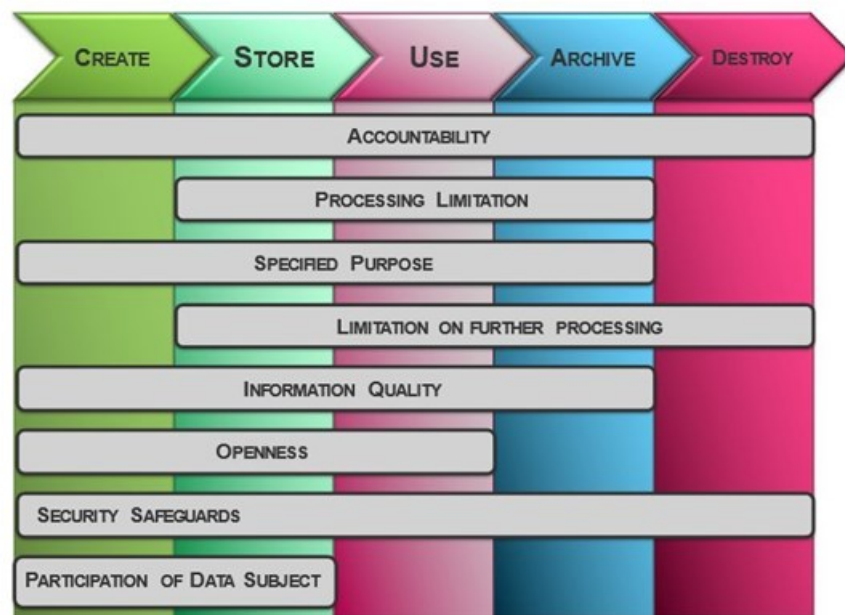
CREATE

STORE

USE

ARCHIVE

DESTROY

ACCOUNTABILITY

PROCESSING LIMITATION

SPECIFIED PURPOSE

LIMITATION ON FURTHER PROCESSING

INFORMATION QUALITY

OPENNESS

SECURITY SAFEGUARDS

PARTICIPATION OF DATA SUBJECT